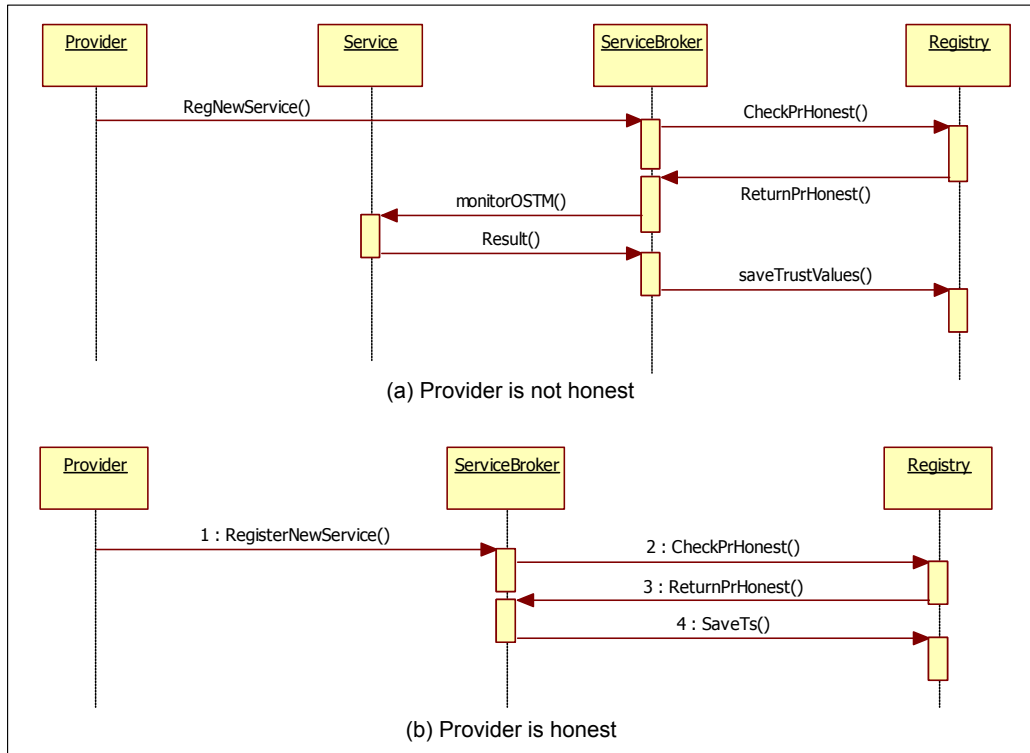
Provider

Service

ServiceBroker

Registry

RegNewService()

CheckPrHonest()

ReturnPrHonest()

monitorOSTM()

Result()

saveTrustValues()

(a) Provider is not honest

Provider

ServiceBroker

Registry

1 : RegisterNewService()

2 : CheckPrHonest()

3 : ReturnPrHonest()

4 : SaveTs()

(b) Provider is honest